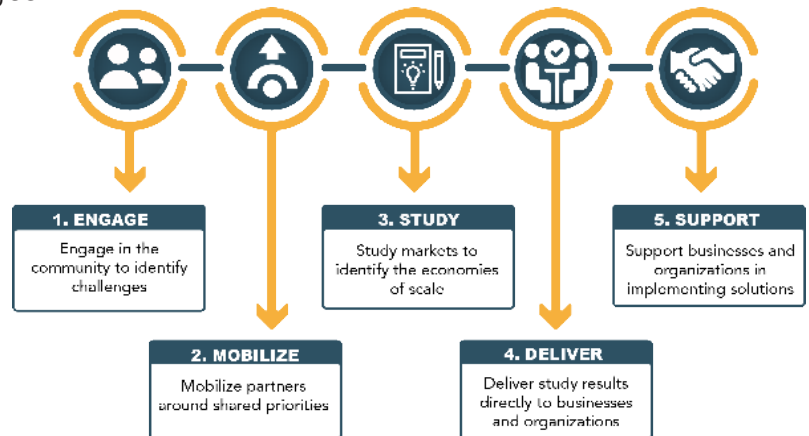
1. ENGAGE

Engage in the community to identify challenges

2. MOBILIZE

Mobilize partners around shared priorities

3. STUDY

Study markets to identify the economies of scale

4. DELIVER

Deliver study results directly to businesses and organizations

5. SUPPORT

Support businesses and organizations in implementing solutions